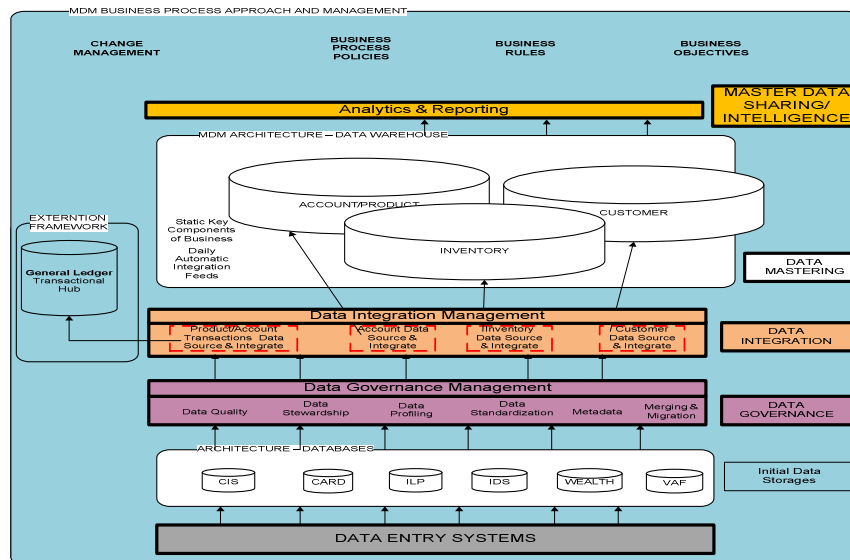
MDM BUSINESS PROCESS APPROACH AND MANAGEMENT

CHANGE MANAGEMENT

BUSINESS PROCESS POLICIES

BUSINESS RULES

BUSINESS OBJECTIVES

Analytics & Reporting

MASTER DATA SHARING/ INTELLIGENCE

MDM ARCHITECTURE – DATA WAREHOUSE

ACCOUNT/PRODUCT

CUSTOMER

INVENTORY

Static Key Components of Business

Daily Automatic Integration Feeds

EXTERNTION FRAMEWORK

General Ledger Transactional Hub

DATA MASTERING

Data Integration Management

Product/Account Transactions Data Source & Integrate

Account Data Source & Integrate

Inventory Data Source & Integrate

Customer Data Source & Integrate

DATA INTEGRATION

Data Governance Management

Data Quality

Data Stewardship

Data Profiling

Data Standardization

Metadata

Merging & Migration

DATA GOVERNANCE

ARCHITECTURE – DATABASES

CIS

CARD

ILP

IDS

WEALTH

VAF

Initial Data Storages

DATA ENTRY SYSTEMS